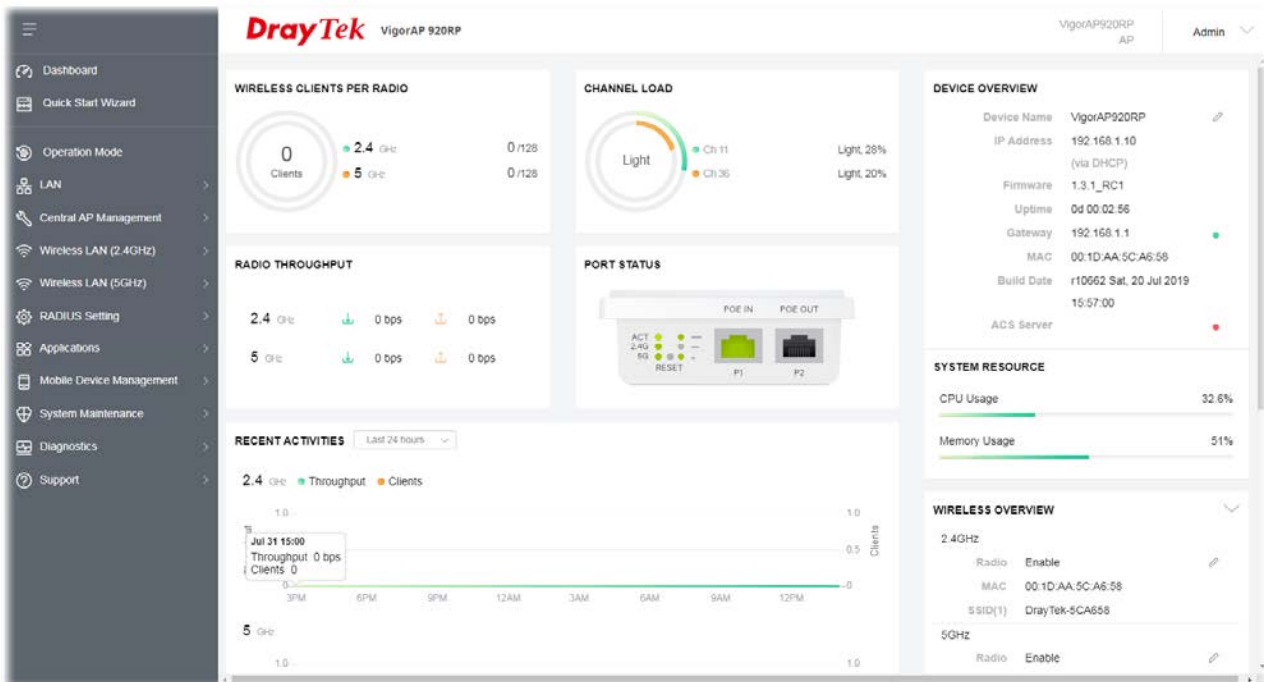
DrayTek VigorAP 920RP

VigorAP920RP
AP

Admin

Dashboard
Quick Start Wizard
Operation Mode
LAN
Central AP Management
Wireless LAN (2.4GHz)
Wireless LAN (5GHz)
RADIUS Setting
Applications
Mobile Device Management
System Maintenance
Diagnostics
Support

WIRELESS CLIENTS PER RADIO

0
Clients

2.4 GHz 0 /128
5 GHz 0 /128

CHANNEL LOAD

Light

Ch 11 Light, 28%
Ch 36 Light, 20%

DEVICE OVERVIEW

| | |
|---|---|
| Device Name | VigorAP920RP |
| IP Address | 192.168.1.10 (via DHCP) |
| Firmware | 1.3.1_RC1 |
| Uptime | 0d 00:02:56 |
| Gateway | 192.168.1.1 |
| MAC | 00:1D:AA:5C:A6:58 |
| Build Date | r10662 Sat, 20 Jul 2019 15:57:00 |
| ACS Server | |

RADIO THROUGHPUT

2.4 GHz 0 bps 0 bps
5 GHz 0 bps 0 bps

PORT STATUS

POE IN POE OUT
ACT
2.4G
5G
RESET
P1 P2

SYSTEM RESOURCE

CPU Usage 32.6%
Memory Usage 51%

RECENT ACTIVITIES Last 24 hours

2.4 GHz Throughput Clients

1.0
Jul 31 15:00
Throughput 0 bps
Clients 0
0.5
0
3PM 6PM 9PM 12AM 3AM 6AM 9AM 12PM
Clients

5 GHz
1.0 1.0

WIRELESS OVERVIEW

2.4GHz
Radio Enable
MAC 00:1D:AA:5C:A6:58
SSID(1) DrayTek-5CA658
5GHz
Radio Enable